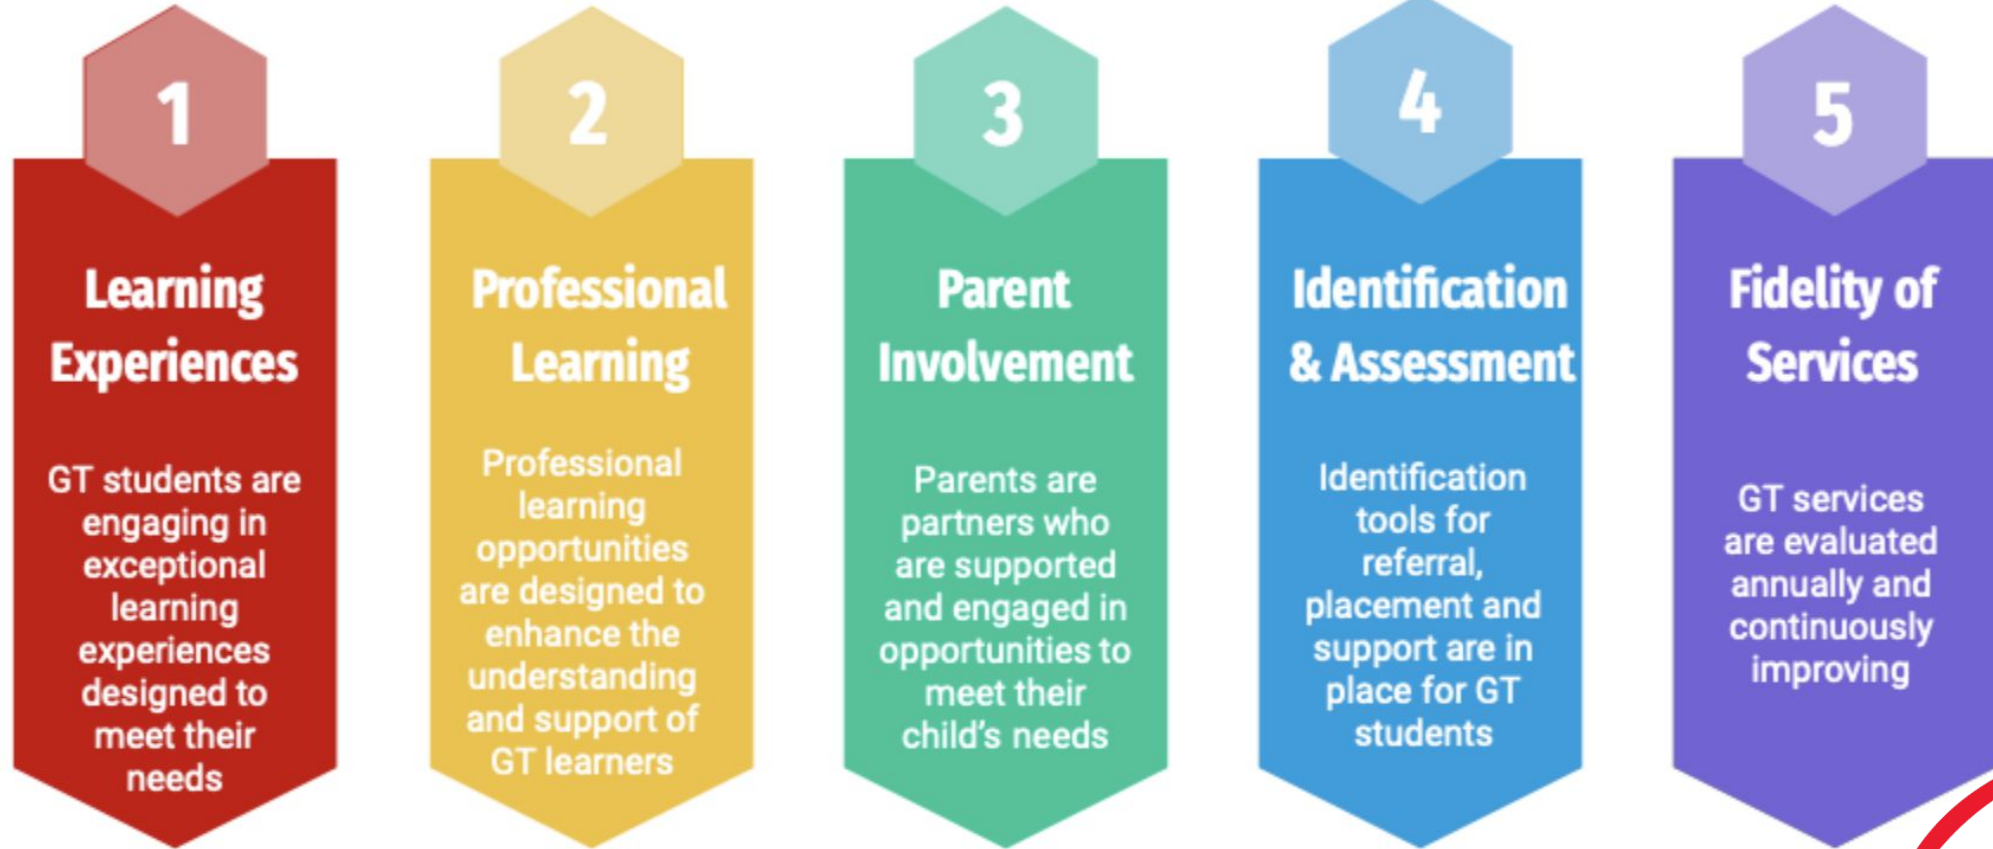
1

Learning Experiences

GT students are engaging in exceptional learning experiences designed to meet their needs

2

Professional Learning

Professional learning opportunities are designed to enhance the understanding and support of GT learners

3

Parent Involvement

Parents are partners who are supported and engaged in opportunities to meet their child's needs

4

Identification & Assessment

Identification tools for referral, placement and support are in place for GT students

5

Fidelity of Services

GT services are evaluated annually and continuously improving